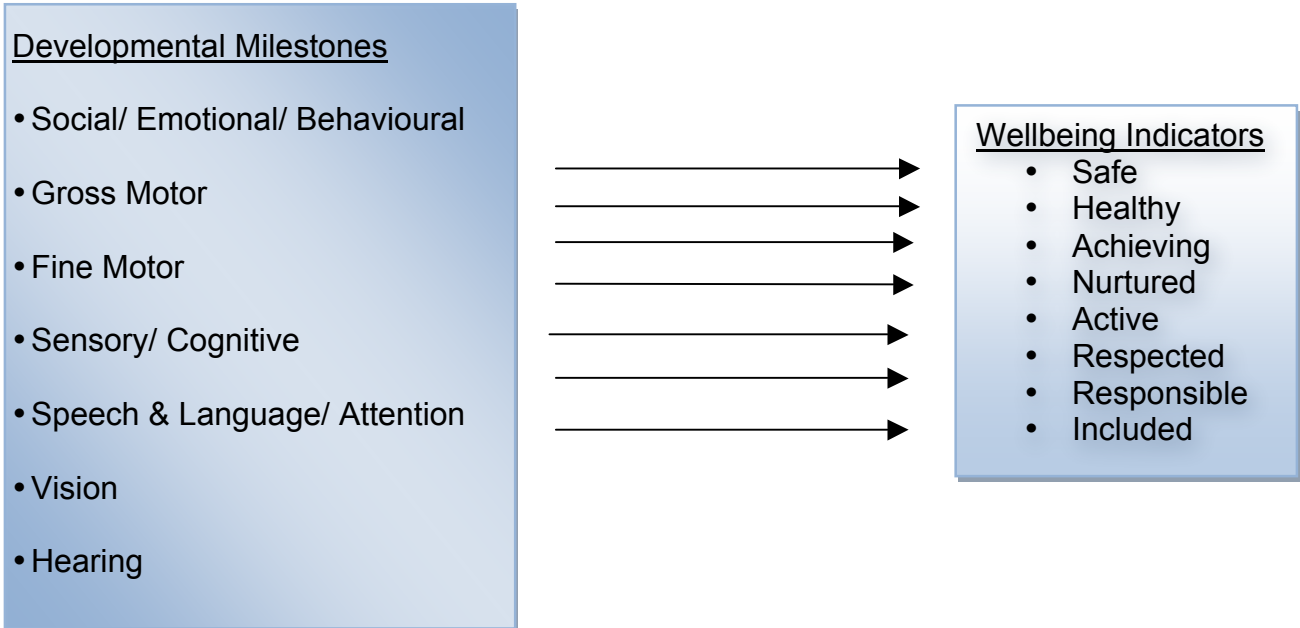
Developmental Milestones

- Social/ Emotional/ Behavioural
- Gross Motor
- Fine Motor
- Sensory/ Cognitive
- Speech & Language/ Attention
- Vision
- Hearing

Wellbeing Indicators

- Safe
- Healthy
- Achieving
- Nurtured
- Active
- Respected
- Responsible
- Included